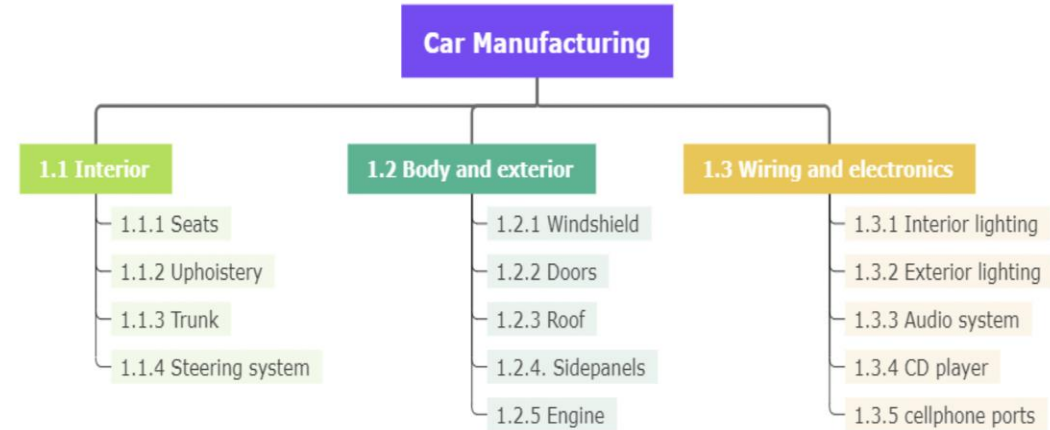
Car Manufacturing

1.1 Interior

1.1.1 Seats

1.1.2 Uphoistery

1.1.3 Trunk

1.1.4 Steering system

1.2 Body and exterior

1.2.1 Windshield

1.2.2 Doors

1.2.3 Roof

1.2.4. Sidepanels

1.2.5 Engine

1.3 Wiring and electronics

1.3.1 Interior lighting

1.3.2 Exterior lighting

1.3.3 Audio system

1.3.4 CD player

1.3.5 cellphone ports